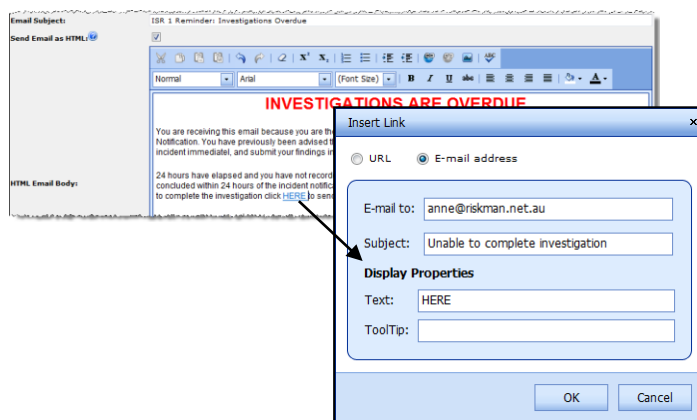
Email Subject: ISR 1 Reminder: Investigations Overdue

Send Email as HTML:

Normal
Arial
(Font Size)

INVESTIGATIONS ARE OVERDUE

You are receiving this email because you are the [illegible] Notification. You have previously been advised t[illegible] incident immediatel, and submit your findings in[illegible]

HTML Email Body:

24 hours have elapsed and you have not record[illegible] concluded within 24 hours of the incident notific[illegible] to complete the investigation click HERE to sen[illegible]

Insert Link

URL
E-mail address

E-mail to: anne@riskman.net.au

Subject: Unable to complete investigation

Display Properties

Text: HERE

ToolTip:

OK
Cancel